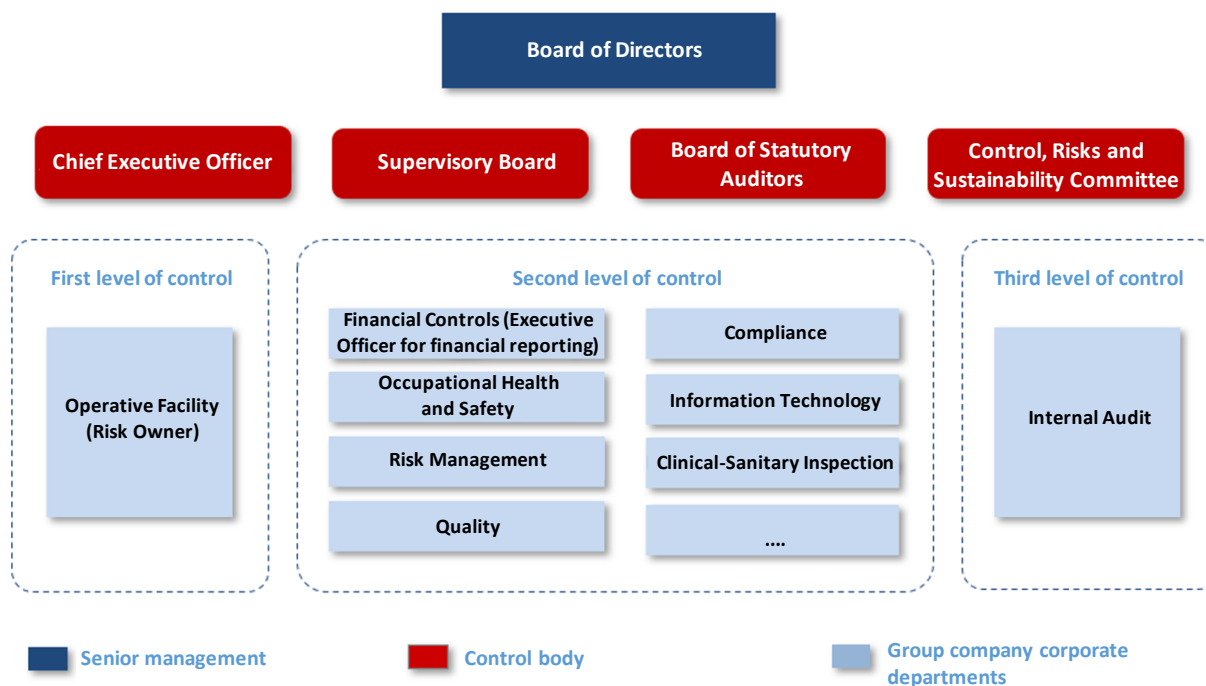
Board of Directors

Chief Executive Officer

Supervisory Board

Board of Statutory Auditors

Control, Risks and Sustainability Committee

First level of control

Operative Facility (Risk Owner)

Second level of control

Financial Controls (Executive Officer for financial reporting)

Compliance

Occupational Health and Safety

Information Technology

Risk Management

Clinical-Sanitary Inspection

Quality

....

Third level of control

Internal Audit

Senior management

Control body

Group company corporate departments